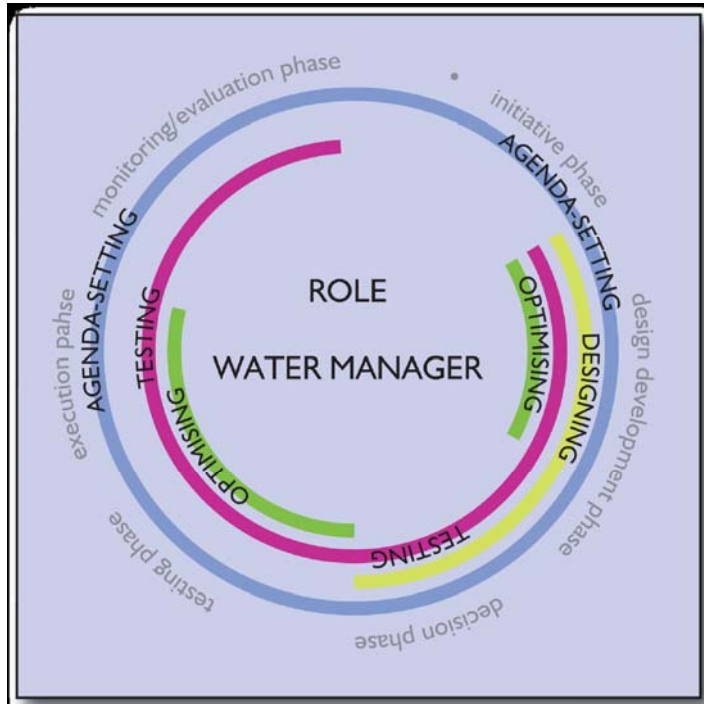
ROLE
WATER MANAGER

initiative phase
design development phase
decision phase
testing phase
execution pahse
monitoring/evaluation phase

AGENDA-SETTING
DESIGNING
OPTIMISING
TESTING
OPTIMISING
TESTING
AGENDA-SETTING